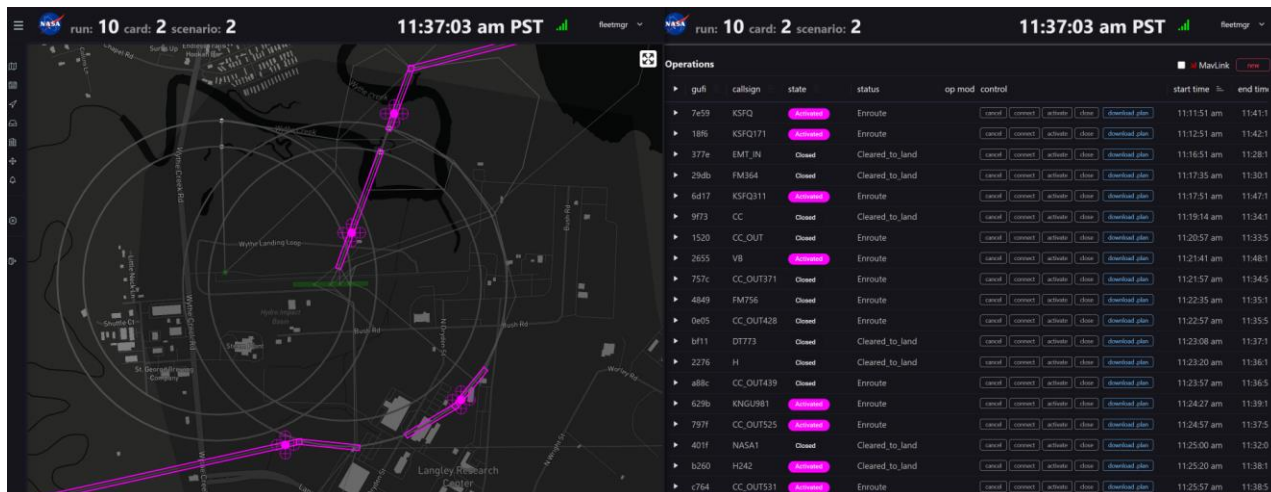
NASA run: 10 card: 2 scenario: 2

11:37:03 am PST

fleetmgr

Wythe Creek Rd
Wythe Landing Loop
Little Neck Ln
Shuttle Ct
St George's Brewing Company
Wythe Creek Rd
Bush Rd
N Dryden St
Bush Rd
Wythe Creek
Langley Research Center

NASA run: 10 card: 2 scenario: 2

11:37:03 am PST

fleetmgr

Operations

MavLink new

| | gufi | callsign | state | status | op mod | control | start time | end time |
|---|---|---|---|---|---|---|---|---|
| ▸ | 7e59 | KSFQ | Activated | Enroute | | cancel connect activate close download plan | 11:11:51 am | 11:41:1 |
| ▸ | 18f6 | KSFQ171 | Activated | Enroute | | cancel connect activate close download plan | 11:12:51 am | 11:42:1 |
| ▸ | 377e | EMT_IN | Closed | Cleared_to_land | | cancel connect activate close download plan | 11:16:51 am | 11:28:1 |
| ▸ | 29db | FM364 | Closed | Cleared_to_land | | cancel connect activate close download plan | 11:17:35 am | 11:30:1 |
| ▸ | 6d17 | KSFQ311 | Activated | Enroute | | cancel connect activate close download plan | 11:17:51 am | 11:47:1 |
| ▸ | 9f73 | CC | Closed | Cleared_to_land | | cancel connect activate close download plan | 11:19:14 am | 11:34:1 |
| ▸ | 1520 | CC_OUT | Closed | Enroute | | cancel connect activate close download plan | 11:20:57 am | 11:33:5 |
| ▸ | 2655 | VB | Activated | Enroute | | cancel connect activate close download plan | 11:21:41 am | 11:48:1 |
| ▸ | 757c | CC_OUT371 | Closed | Enroute | | cancel connect activate close download plan | 11:21:57 am | 11:34:5 |
| ▸ | 4849 | FM756 | Closed | Enroute | | cancel connect activate close download plan | 11:22:35 am | 11:35:1 |
| ▸ | 0e05 | CC_OUT428 | Closed | Enroute | | cancel connect activate close download plan | 11:22:57 am | 11:35:5 |
| ▸ | bf11 | DT773 | Closed | Cleared_to_land | | cancel connect activate close download plan | 11:23:08 am | 11:37:1 |
| ▸ | 2276 | H | Closed | Cleared_to_land | | cancel connect activate close download plan | 11:23:20 am | 11:36:1 |
| ▸ | a88c | CC_OUT439 | Closed | Enroute | | cancel connect activate close download plan | 11:23:57 am | 11:36:5 |
| ▸ | 629b | KNGU981 | Activated | Enroute | | cancel connect activate close download plan | 11:24:27 am | 11:39:1 |
| ▸ | 797f | CC_OUT525 | Activated | Enroute | | cancel connect activate close download plan | 11:24:57 am | 11:37:5 |
| ▸ | 401f | NASA1 | Closed | Cleared_to_land | | cancel connect activate close download plan | 11:25:00 am | 11:32:0 |
| ▸ | b260 | H242 | Activated | Cleared_to_land | | cancel connect activate close download plan | 11:25:20 am | 11:38:1 |
| ▸ | c764 | CC_OUT531 | Activated | Enroute | | cancel connect activate close download plan | 11:25:57 am | 11:38:5 |